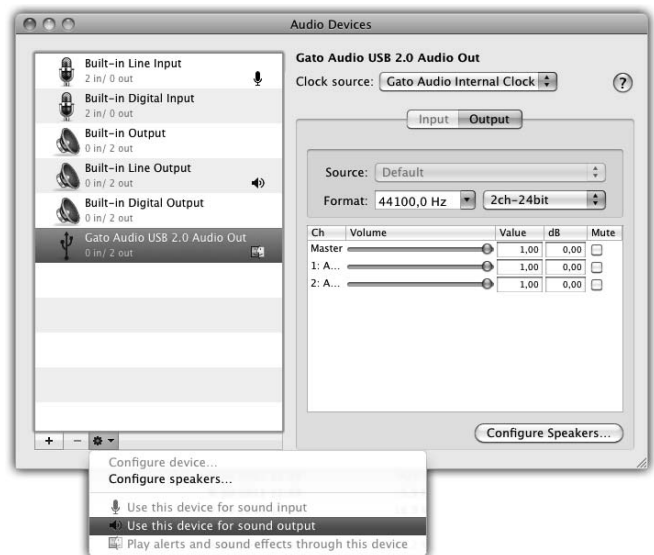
Audio Devices

Built-in Line Input
2 in/ 0 out

Built-in Digital Input
2 in/ 0 out

Built-in Output
0 in/ 2 out

Built-in Line Output
0 in/ 2 out

Built-in Digital Output
0 in/ 2 out

Gato Audio USB 2.0 Audio Out
0 in/ 2 out

+ −

Gato Audio USB 2.0 Audio Out

Clock source: Gato Audio Internal Clock

?

Input Output

Source: Default

Format: 44100,0 Hz 2ch-24bit

| Ch | Volume | Value | dB | Mute |
|---|---|---|---|---|
| Master | | 1,00 | 0,00 | |
| 1: A... | | 1,00 | 0,00 | |
| 2: A... | | 1,00 | 0,00 | |

Configure Speakers...

Configure device...
Configure speakers...

Use this device for sound input
Use this device for sound output
Play alerts and sound effects through this device